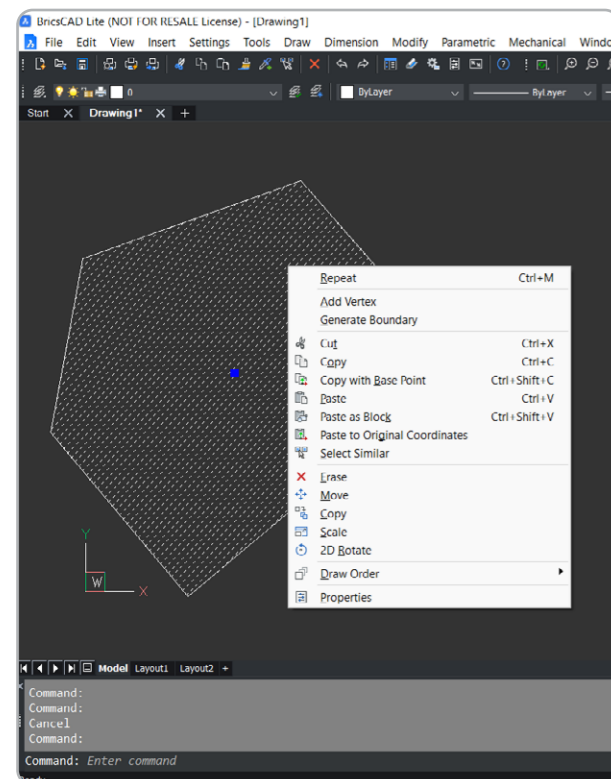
BricsCAD Lite (NOT FOR RESALE License) - [Drawing1]

File Edit View Insert Settings Tools Draw Dimension Modify Parametric Mechanical Windo

0

ByLayer

ByLayer

Start Drawing1*

Repeat Ctrl+M
Add Vertex
Generate Boundary
Cut Ctrl+X
Copy Ctrl+C
Copy with Base Point Ctrl+Shift+C
Paste Ctrl+V
Paste as Block Ctrl+Shift+V
Paste to Original Coordinates
Select Similar
Erase
Move
Copy
Scale
2D Rotate
Draw Order
Properties

Y
W
X

Model Layout1 Layout2 +

Command:
Command:
Cancel
Command:
Command: Enter command